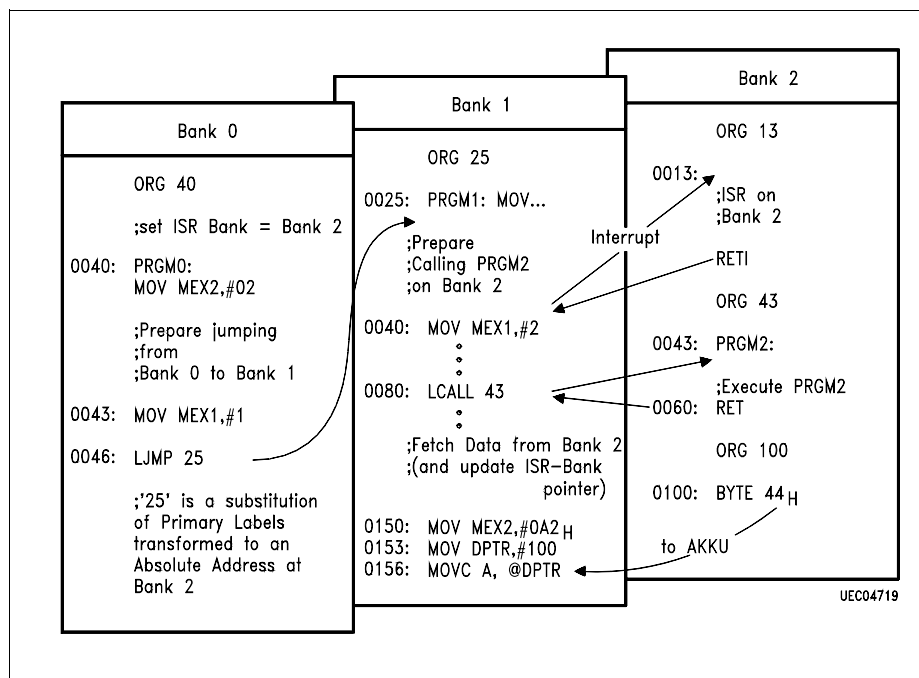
Bank 0

ORG 40

;set ISR Bank = Bank 2

0040: PRGM0:
MOV MEX2,#02

;Prepare jumping
;from
;Bank 0 to Bank 1

0043: MOV MEX1,#1

0046: LJMP 25

;'25' is a substitution of Primary Labels transformed to an Absolute Address at Bank 2

Bank 1

ORG 25

0025: PRGM1: MOV...

;Prepare
;Calling PRGM2
;on Bank 2

0040: MOV MEX1,#2

0080: LCALL 43

;Fetch Data from Bank 2
;(and update ISR-Bank pointer)

0150: MOV MEX2,#0A2$_H$
0153: MOV DPTR,#100
0156: MOVC A, @DPTR

Bank 2

ORG 13

0013:
;ISR on
;Bank 2

Interrupt

RETI

ORG 43

0043: PRGM2:

;Execute PRGM2
0060: RET

ORG 100

0100: BYTE 44$_H$

to AKKU

UEC04719